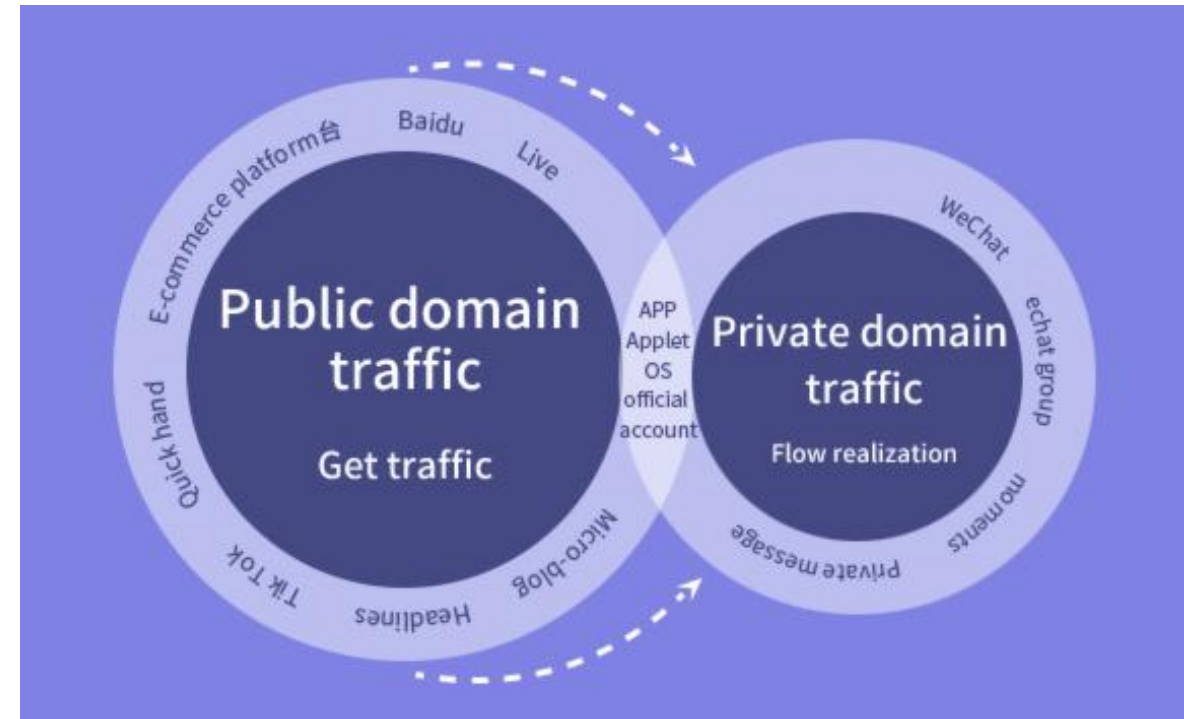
E-commerce platform台
Baidu
Live
Quick hand
Tik Tok
Headlines
Micro-blog

Public domain traffic

Get traffic

APP
Applet
OS
official
account

WeChat
echat group
moments
private message

Private domain traffic

Flow realization